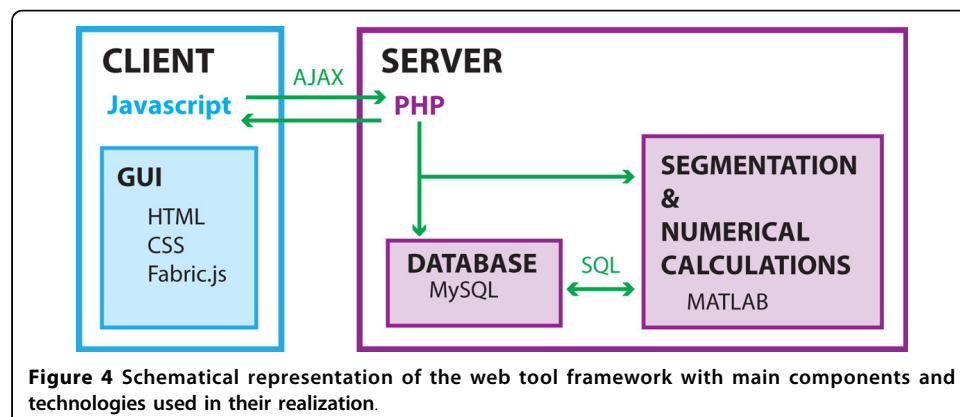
CLIENT
Javascript
AJAX
SERVER
PHP
GUI
HTML
CSS
Fabric.js
SEGMENTATION
&
NUMERICAL CALCULATIONS
MATLAB
DATABASE
MySQL
SQL

**Figure 4** Schematical representation of the web tool framework with main components and technologies used in their realization.